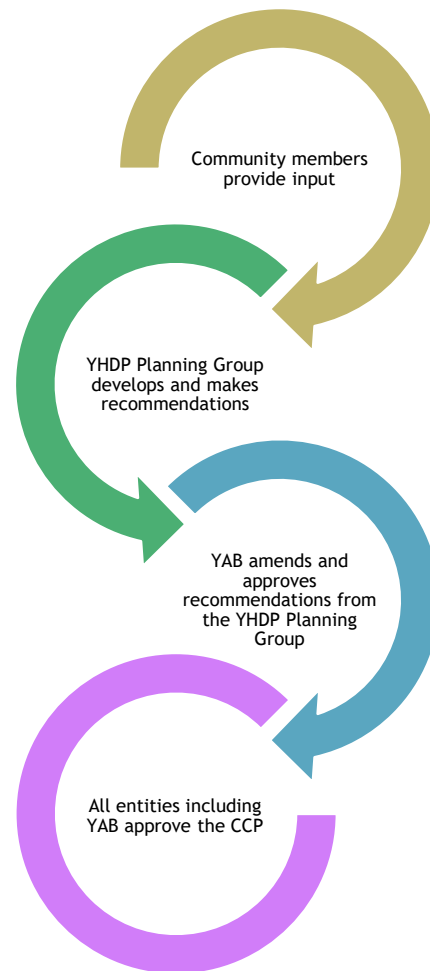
Community members provide input

YHDP Planning Group develops and makes recommendations

YAB amends and approves recommendations from the YHDP Planning Group

All entities including YAB approve the CCP